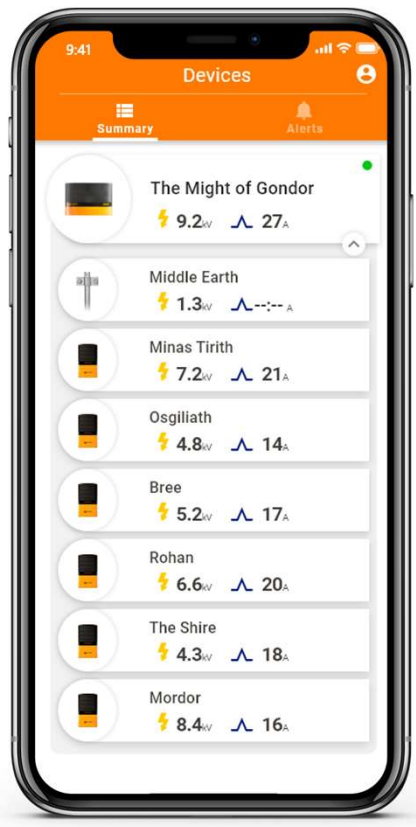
9:41

Devices

Summary

Alerts

The Might of Gondor
9.2kV 27A

Middle Earth
1.3kV --:-- A

Minas Tirith
7.2kV 21A

Osgiliath
4.8kV 14A

Bree
5.2kV 17A

Rohan
6.6kV 20A

The Shire
4.3kV 18A

Mordor
8.4kV 16A